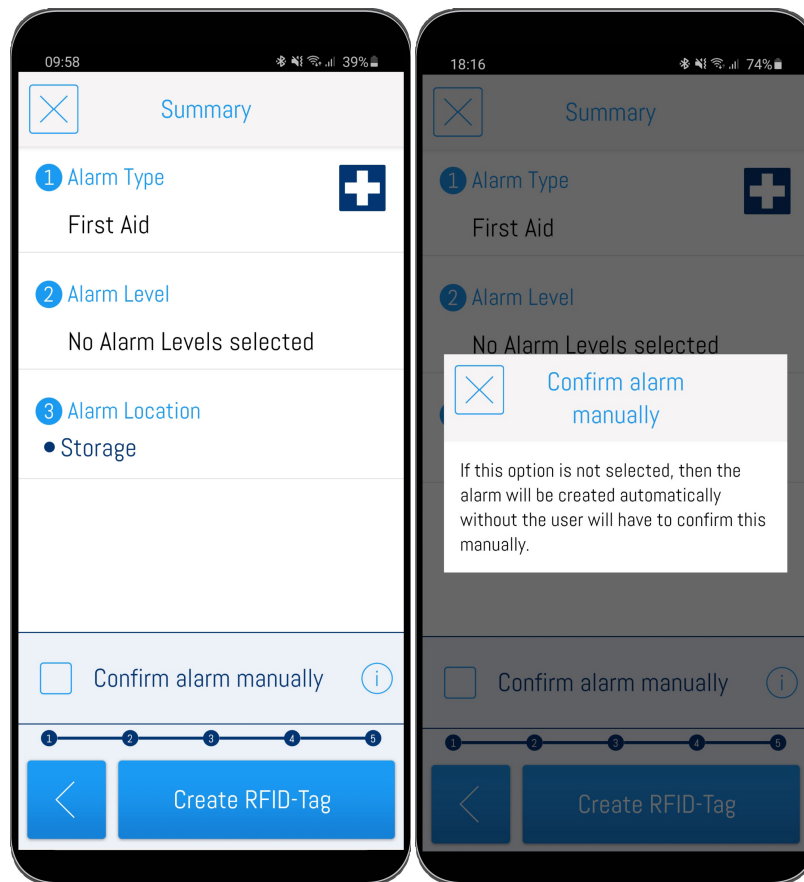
09:58
39%

Summary

1 Alarm Type
First Aid

2 Alarm Level
No Alarm Levels selected

3 Alarm Location
• Storage

Confirm alarm manually

1 2 3 4 5

Create RFID-Tag

18:16
74%

Summary

1 Alarm Type
First Aid

2 Alarm Level
No Alarm Levels selected

Confirm alarm manually

If this option is not selected, then the alarm will be created automatically without the user will have to confirm this manually.

Confirm alarm manually

1 2 3 4 5

Create RFID-Tag